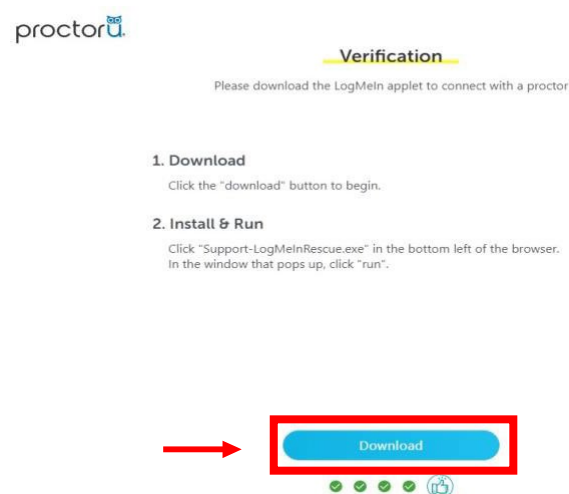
proctoru.

Verification

Please download the LogMeIn applet to connect with a proctor

1. Download

Click the "download" button to begin.

2. Install & Run

Click "Support-LogMeInRescue.exe" in the bottom left of the browser. In the window that pops up, click "run".

Download